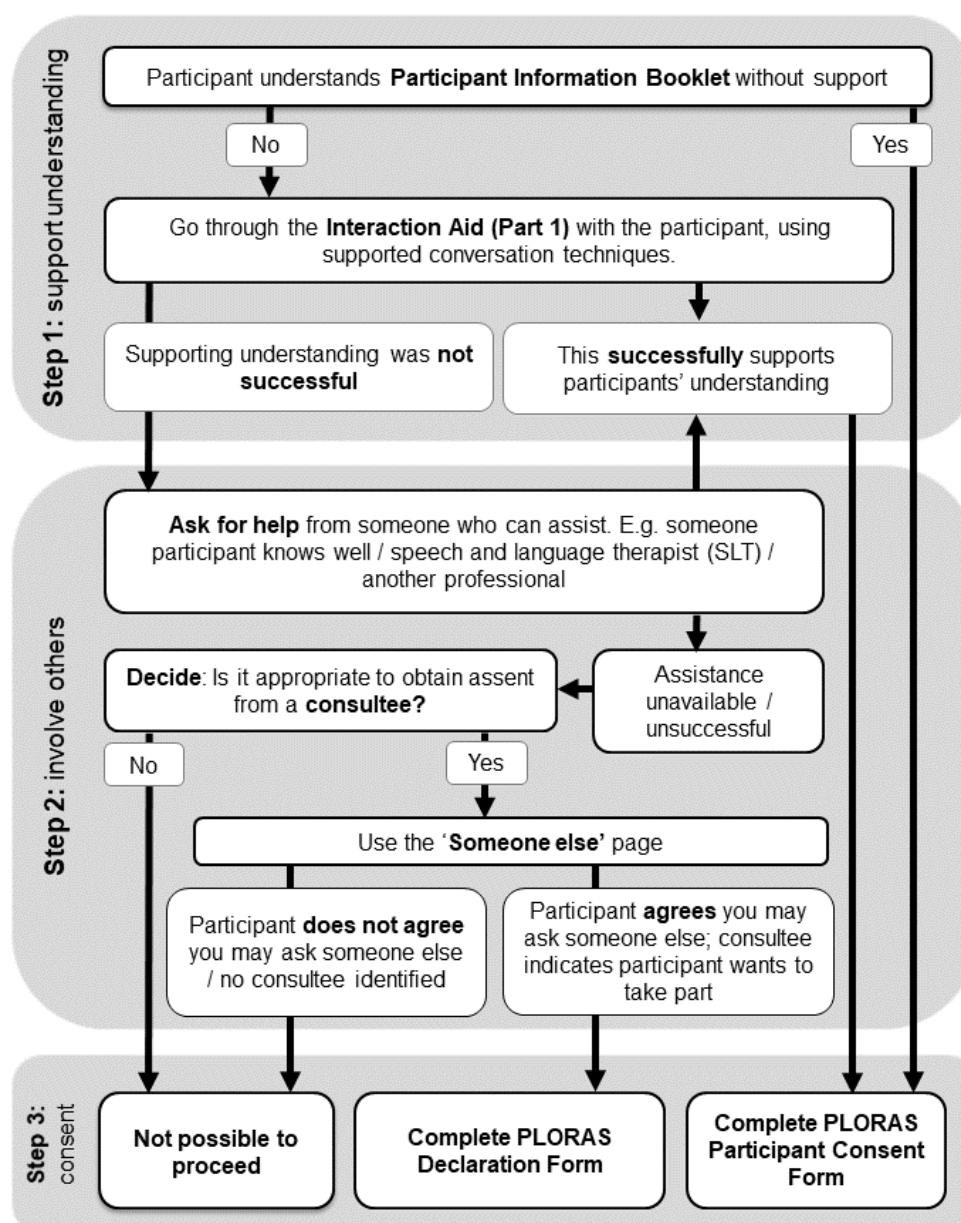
Step 1: support understanding

Participant understands **Participant Information Booklet** without support

No

Yes

Go through the **Interaction Aid (Part 1)** with the participant, using supported conversation techniques.

Supporting understanding was **not successful**

This **successfully** supports participants' understanding

Step 2: involve others

**Ask for help** from someone who can assist. E.g. someone participant knows well / speech and language therapist (SLT) / another professional

**Decide**: Is it appropriate to obtain assent from a **consultee?**

Assistance unavailable / unsuccessful

No

Yes

Use the '**Someone else**' page

Participant **does not agree** you may ask someone else / no consultee identified

Participant **agrees** you may ask someone else; consultee indicates participant wants to take part

Step 3: consent

**Not possible to proceed**

**Complete PLORAS Declaration Form**

**Complete PLORAS Participant Consent Form**